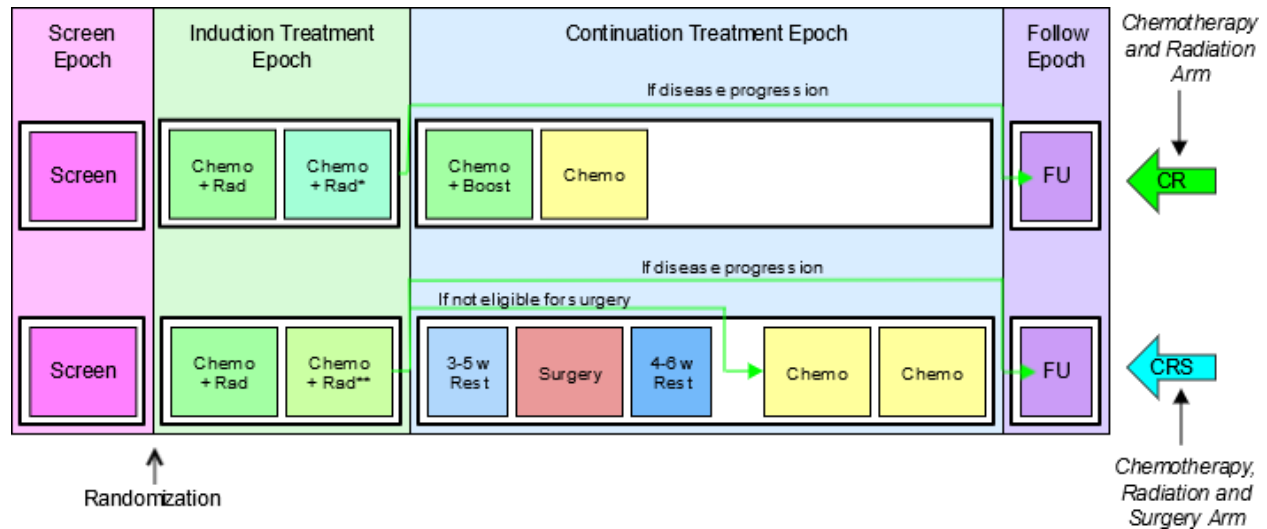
Screen Epoch

Induction Treatment Epoch

Continuation Treatment Epoch

Follow Epoch

Chemotherapy and Radiation Arm

If disease progression

Screen

Chemo + Rad

Chemo + Rad*

Chemo + Boost

Chemo

FU

CR

If disease progression

If not eligible for surgery

Screen

Chemo + Rad

Chemo + Rad**

3-5 w Rest

Surgery

4-6 w Rest

Chemo

Chemo

FU

CRS

Randomization

Chemotherapy, Radiation and Surgery Arm